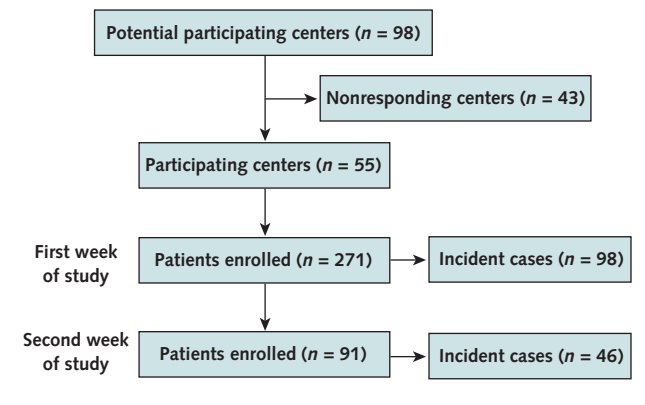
Potential participating centers ($n$ = 98)

Nonresponding centers ($n$ = 43)

Participating centers ($n$ = 55)

First week of study

Patients enrolled ($n$ = 271)

Incident cases ($n$ = 98)

Second week of study

Patients enrolled ($n$ = 91)

Incident cases ($n$ = 46)